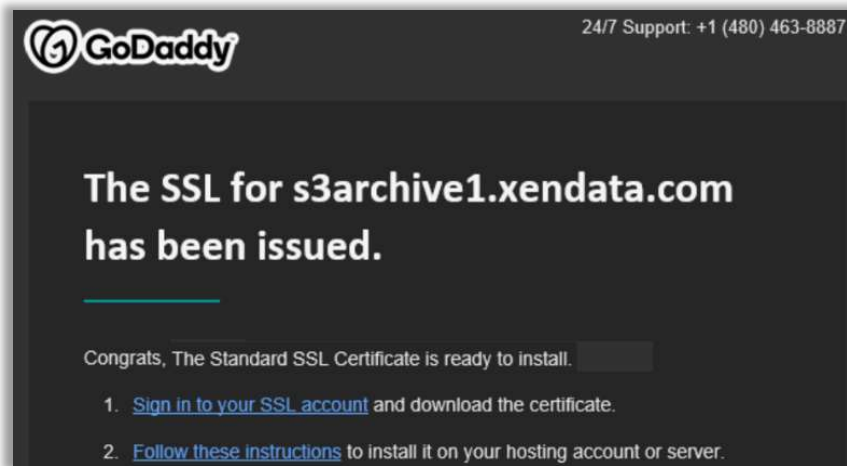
GoDaddy

24/7 Support: +1 (480) 463-8887

The SSL for s3archive1.xendata.com has been issued.

Congrats, The Standard SSL Certificate is ready to install.

1. Sign in to your SSL account and download the certificate.

2. Follow these instructions to install it on your hosting account or server.